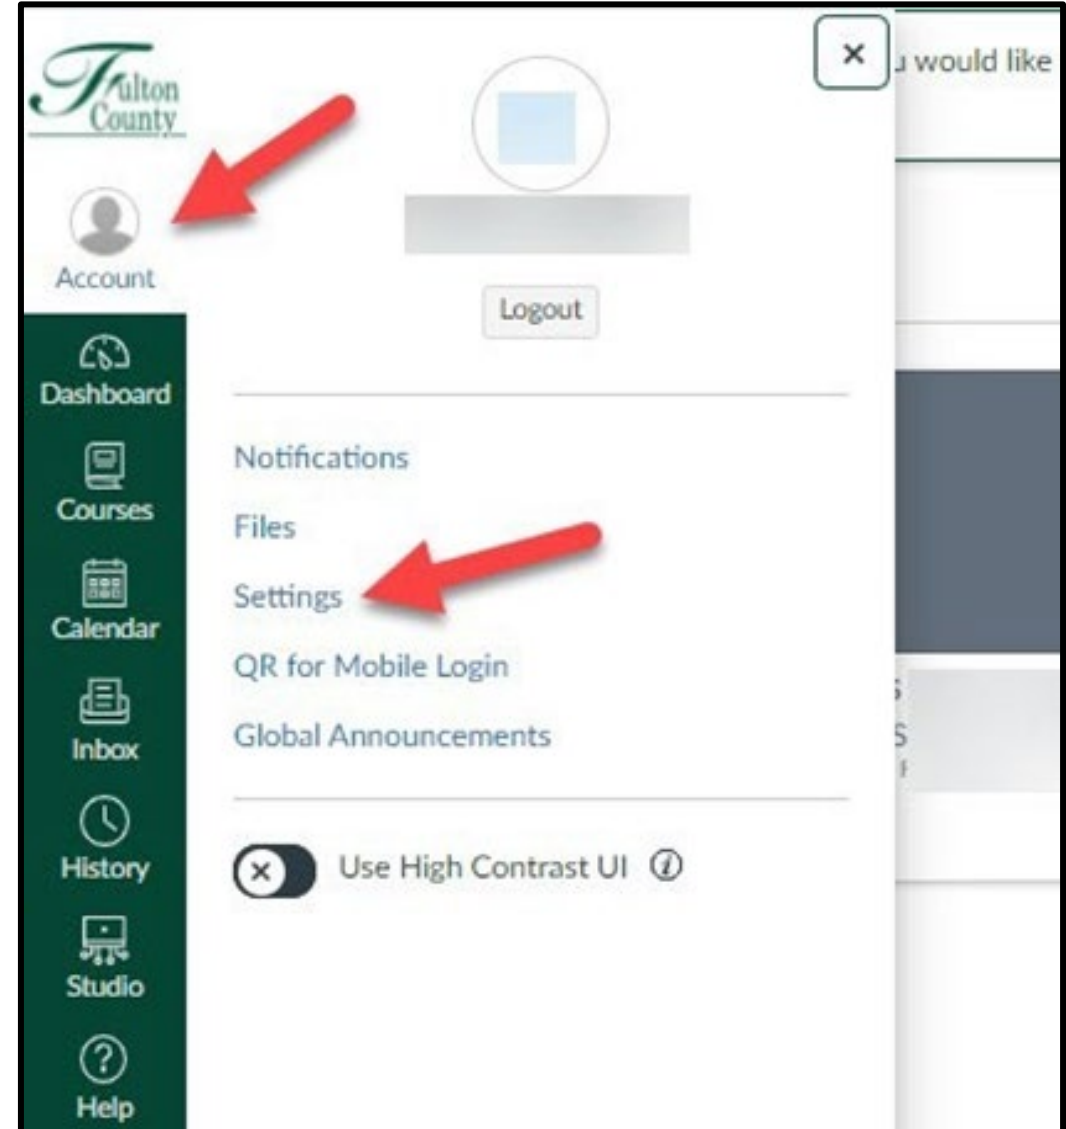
Fulton County

Account

Dashboard

Courses

Calendar

Inbox

History

Studio

Help

×

u would like

Logout

Notifications

Files

Settings

QR for Mobile Login

Global Announcements

Use High Contrast UI